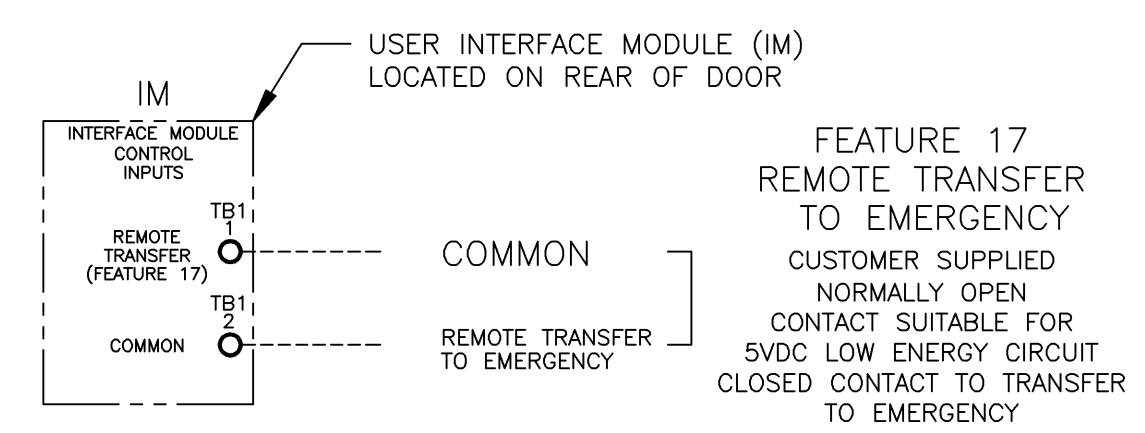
USER INTERFACE MODULE (IM)
LOCATED ON REAR OF DOOR

IM

INTERFACE MODULE
CONTROL
INPUTS

TB1
1
REMOTE
TRANSFER
(FEATURE 17)

TB1
2
COMMON

COMMON

REMOTE TRANSFER
TO EMERGENCY

FEATURE 17
REMOTE TRANSFER
TO EMERGENCY

CUSTOMER SUPPLIED
NORMALLY OPEN
CONTACT SUITABLE FOR
5VDC LOW ENERGY CIRCUIT
CLOSED CONTACT TO TRANSFER
TO EMERGENCY